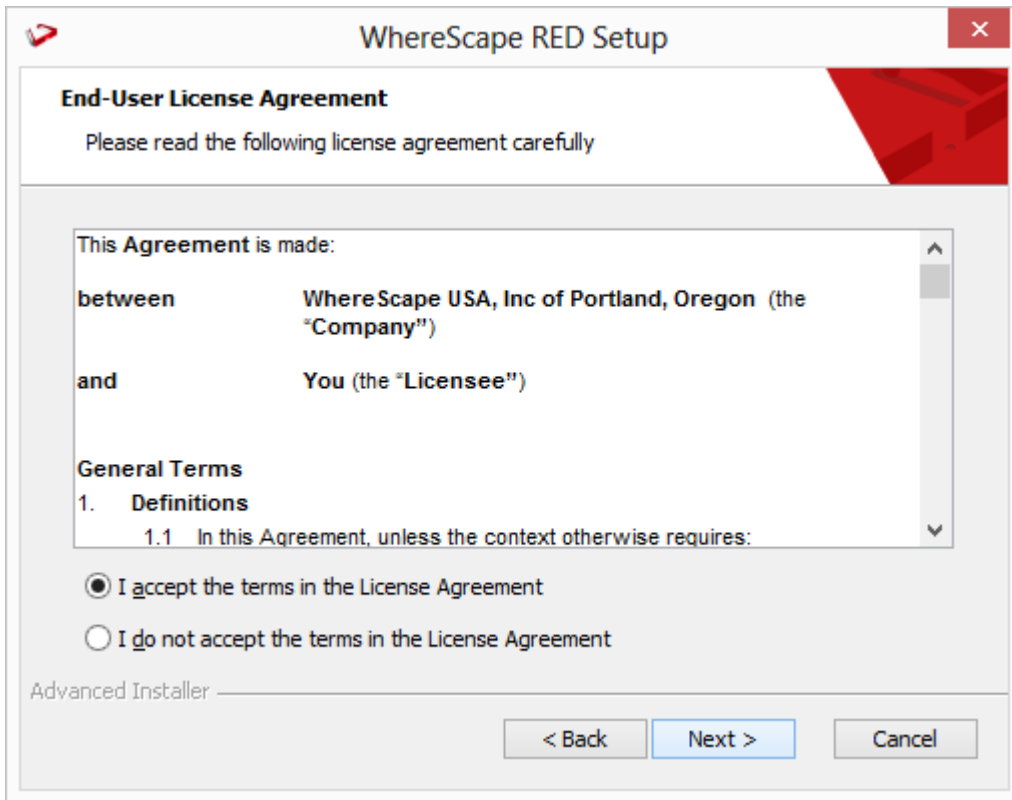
WhereScape RED Setup

×

End-User License Agreement

Please read the following license agreement carefully

This Agreement is made:

between WhereScape USA, Inc of Portland, Oregon (the "Company")

and You (the "Licensee")

General Terms

1. Definitions

1.1 In this Agreement, unless the context otherwise requires:

I accept the terms in the License Agreement

I do not accept the terms in the License Agreement

Advanced Installer

< Back

Next >

Cancel